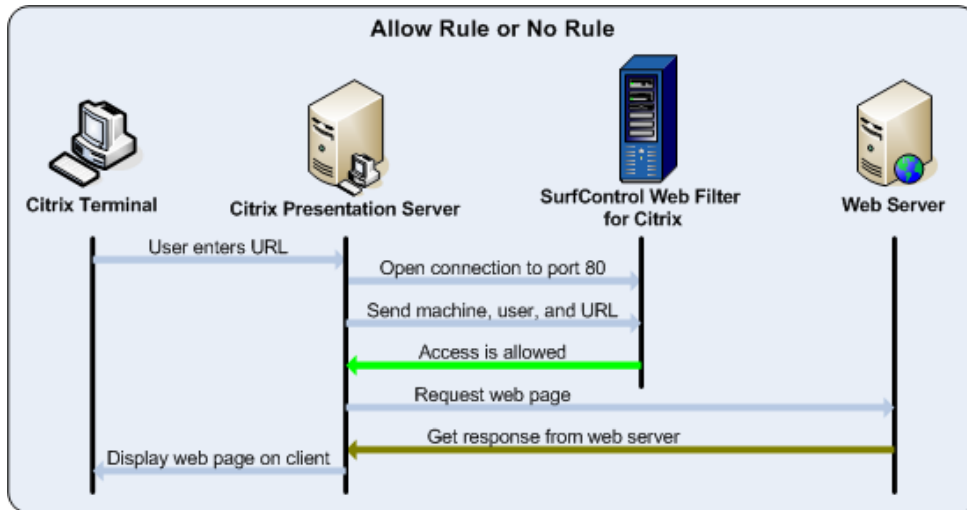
Allow Rule or No Rule

Citrix Terminal

Citrix Presentation Server

SurfControl Web Filter for Citrix

Web Server

User enters URL

Open connection to port 80

Send machine, user, and URL

Access is allowed

Request web page

Get response from web server

Display web page on client